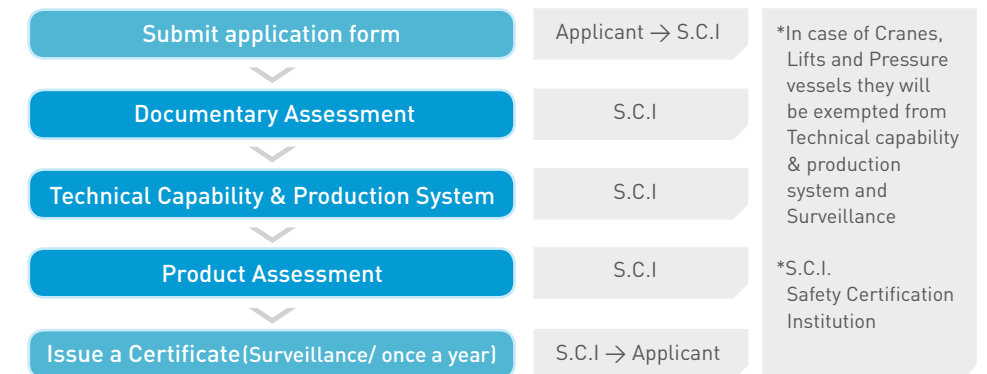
Submit application form

Applicant → S.C.I

Documentary Assessment

S.C.I

Technical Capability & Production System

S.C.I

Product Assessment

S.C.I

Issue a Certificate(Surveillance/ once a year)

S.C.I → Applicant

*In case of Cranes, Lifts and Pressure vessels they will be exempted from Technical capability & production system and Surveillance

*S.C.I. Safety Certification Institution